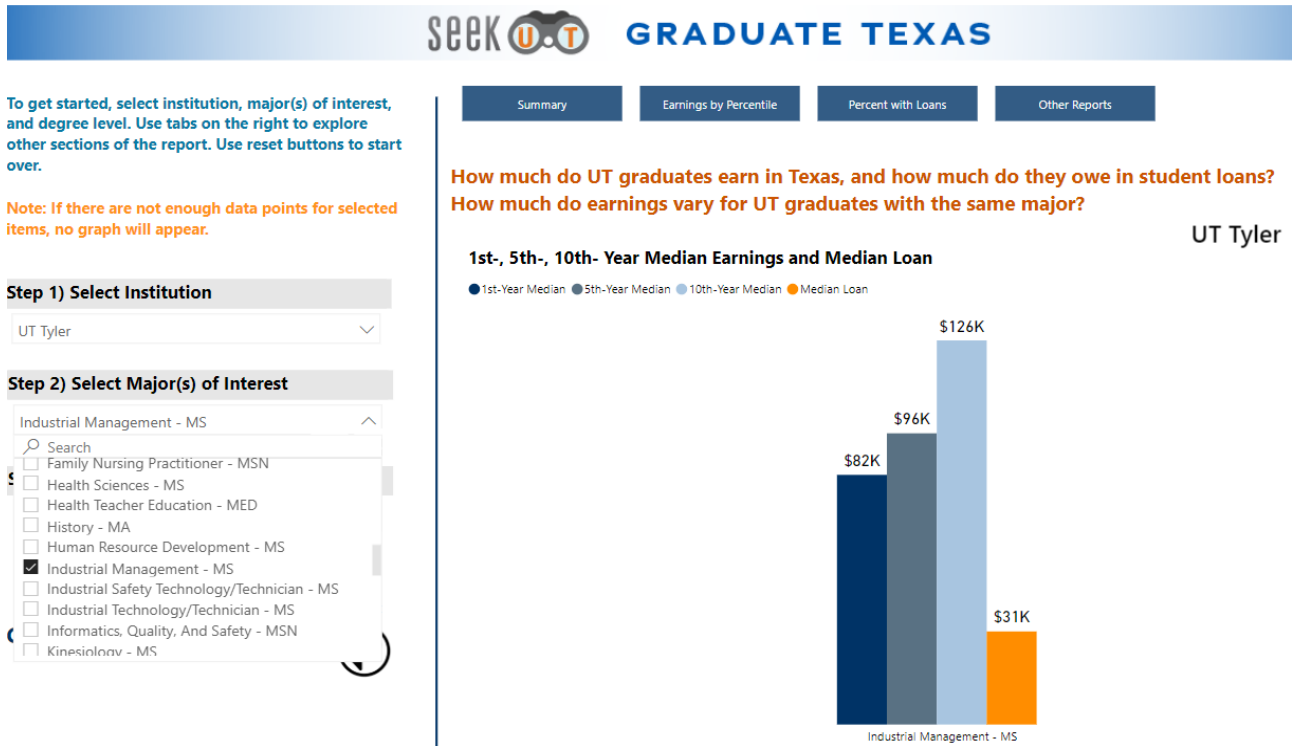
SEEK UT GRADUATE TEXAS

To get started, select institution, major(s) of interest, and degree level. Use tabs on the right to explore other sections of the report. Use reset buttons to start over.

Note: If there are not enough data points for selected items, no graph will appear.

Step 1) Select Institution

UT Tyler

Step 2) Select Major(s) of Interest

Industrial Management - MS

Search

Family Nursing Practitioner - MSN
Health Sciences - MS
Health Teacher Education - MED
History - MA
Human Resource Development - MS
Industrial Management - MS
Industrial Safety Technology/Technician - MS
Industrial Technology/Technician - MS
Informatics, Quality, And Safety - MSN
Kinesiology - MS

Summary | Earnings by Percentile | Percent with Loans | Other Reports

How much do UT graduates earn in Texas, and how much do they owe in student loans? How much do earnings vary for UT graduates with the same major?

UT Tyler

1st-, 5th-, 10th- Year Median Earnings and Median Loan

1st-Year Median 5th-Year Median 10th-Year Median Median Loan

$82K
$96K
$126K
$31K

Industrial Management - MS